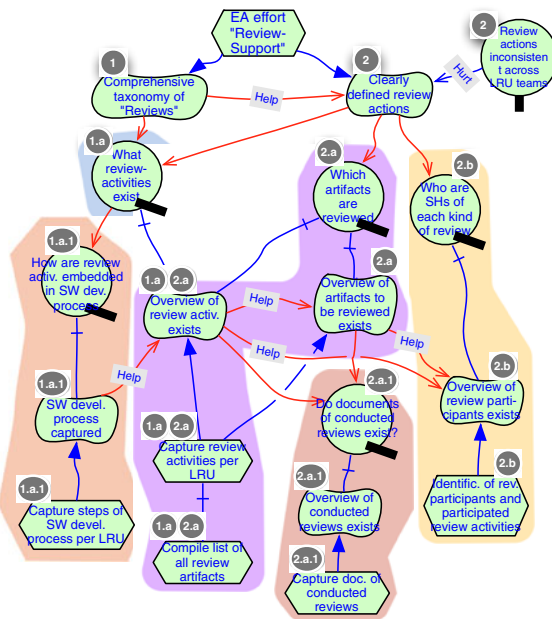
EA effort "Review-Support"

1
Comprehensive taxonomy of "Reviews"

Help

2
Clearly defined review actions

2
Review actions inconsistent across LRU teams

Hurt

1.a
What review-activities exist

2.a
Which artifacts are reviewed

2.b
Who are SHs of each kind of review

1.a.1
How are review activ. embedded in SW dev. process

1.a 2.a
Overview of review activ. exists

Help

2.a
Overview of artifacts to be reviewed exists

Help

Help

1.a.1
SW devel. process captured

Help

2.a.1
Do documents of conducted reviews exist?

2.b
Overview of review participants exists

1.a 2.a
Capture review activities per LRU

2.a.1
Overview of conducted reviews exists

2.b
Identific. of rev participants and participated review activities

1.a.1
Capture steps of SW devel. process per LRU

1.a 2.a
Compile list of all review artifacts

2.a.1
Capture doc. of conducted reviews